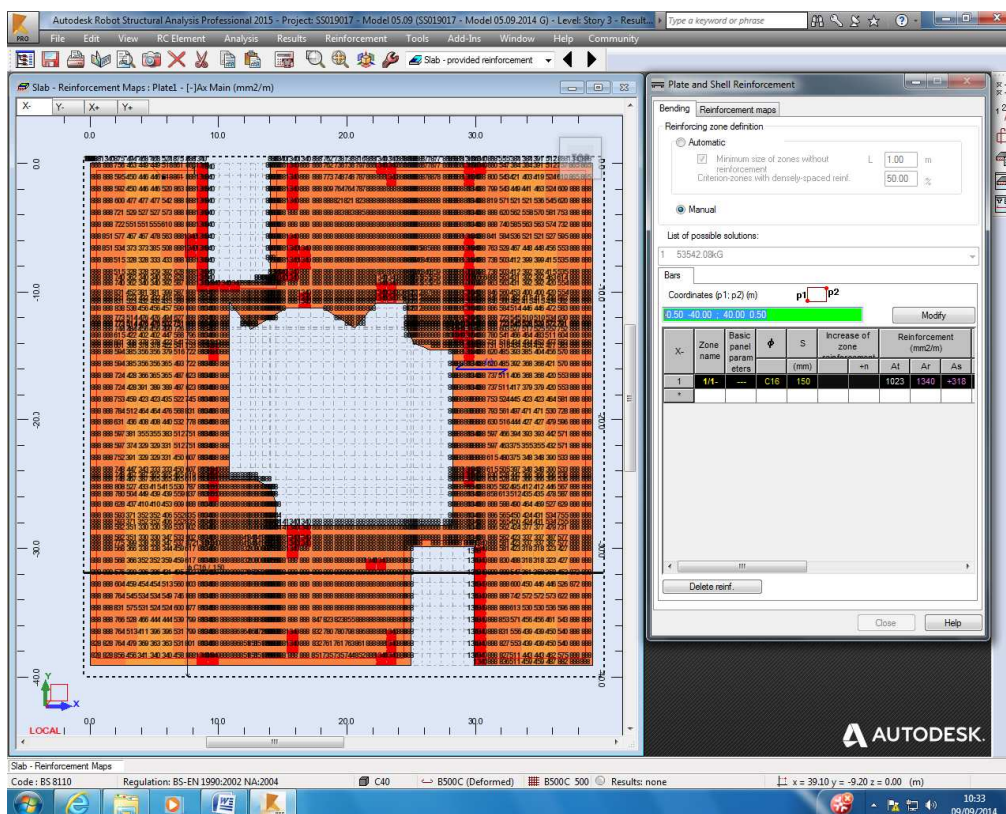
Autodesk Robot Structural Analysis Professional 2015 - Project: SS019017 - Model 05.09 (SS019017 - Model 05.09.2014 G) - Level: Story 3 - Result...
Type a keyword or phrase

File Edit View RC Element Analysis Results Reinforcement Tools Add-Ins Window Help Community

Slab - provided reinforcement

Slab - Reinforcement Maps : Plate1 - [-]Ax Main (mm2/m)

X- Y- X+ Y+

0.0 10.0 20.0 30.0

0.0
-10.0
-20.0
-30.0
-40.0

LOCAL

0.0 10.0 20.0 30.0

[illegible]

Plate and Shell Reinforcement

Bending Reinforcement maps

Reinforcing zone definition

Automatic

Minimum size of zones without reinforcement L 1.00 m

Criterion-zones with densely-spaced reinf. 50.00 %

Manual

List of possible solutions:

1 53542.08kG

Bars

Coordinates (p1; p2) (m) p1 p2

0.50 -40.00 ; 40.00 0.50 Modify

| X- | Zone name | Basic panel parameters | $\phi$ | S | Increase of zone reinforcement | | Reinforcement (mm2/m) | | |
|---|---|---|---|---|---|---|---|---|---|
| | | | | (mm) | | +n | At | Ar | As |
| 1 | 1/1- | --- | C16 | 150 | | | 1023 | 1340 | +318 |
| * | | | | | | | | | |

Delete reinf.

Close Help

AUTODESK.

Slab - Reinforcement Maps

Code : BS 8110 Regulation: BS-EN 1990:2002 NA:2004 C40 B500C (Deformed) B500C 500 Results: none x = 39.10 y = -9.20 z = 0.00 (m)

10:33
09/09/2014